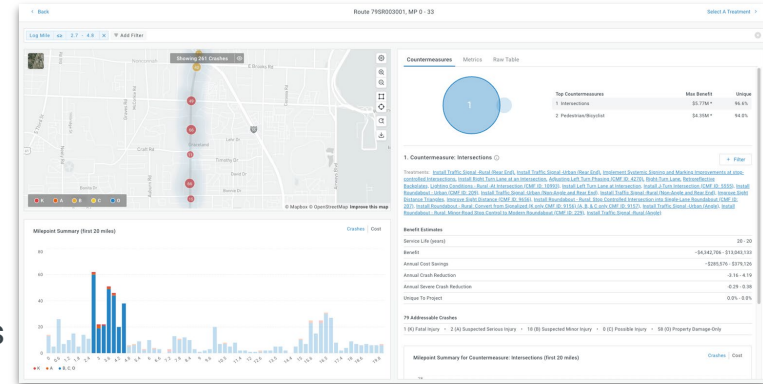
< Back

Route 79SR003001, MP 0 - 33

Select A Treatment >

Log Mile 2.7 - 4.9 + Add Filter

Showing 261 Crashes

E Brooks Rd

Craft Rd

Timothy Dr

Bonny Dr

K A B C O

© Mapbox © OpenStreetMap Improve this map

Milepoint Summary (first 20 miles)

Crashes | Cost

80

60

40

20

0

K A B, C, O

Countermeasures Metrics Raw Table

1

| Top Countermeasures | Max Benefit | Unique |
|---|---|---|
| 1 Intersections | \$5.77M * | 96.6% |
| 2 Pedestrian/Bicyclist | \$4.35M * | 94.6% |

1. Countermeasure: Intersections

+ Filter

Treatments: Install Traffic Signal -Rural (Rear End), Install Traffic Signal -Urban (Rear End), Implement Systemic Signing and Marking Improvements at stop-controlled Intersections, Install Right Turn Lane at an Intersection, Actuated Left Turn Phasing (CMF ID: 4215), Right Turn Lane, Retroreflective Backplates, Lighting Conditions - Rural: At Intersection (CMF ID: 10993), Install Left Turn Lane at Intersection, Install J-Turn Intersection (CMF ID: 5553), Install Roundabout - Urban (CMF ID: 209), Install Traffic Signal -Urban (Non-Angle and Rear End), Install Traffic Signal -Rural (Non-Angle and Rear End), Improve Sight Distance Triangles, Improve Sight Distance (CMF ID: 9684), Install Roundabout - Rural: Stop Controlled Intersection into Single Lane Roundabout (CMF ID: 207), Install Roundabout - Rural: Convert from Signalized (K only CMF ID: 9156) (A, B, & C only CMF ID: 9157), Install Traffic Signal -Urban (Angle), Install Roundabout - Rural: Minor Road Stop Control to Modern Roundabout (CMF ID: 229), Install Traffic Signal -Rural (Angle)

Benefit Estimates

| | |
|---|---|
| Service Life (years) | 20 - 20 |
| Benefit | ~\$4,342,786 - \$13,043,133 |
| Annual Cost Savings | ~\$285,576 - \$378,126 |
| Annual Crash Reduction | -3.16 - 4.19 |
| Annual Severe Crash Reduction | -0.29 - 0.36 |
| Unique To Project | 0.0% - 0.8% |

79 Addressable Crashes

1 (K) Fatal Injury • 2 (A) Suspected Serious Injury • 10 (B) Suspected Minor Injury • 20 (C) Possible Injury • 58 (O) Property Damage-Only

Milepoint Summary for Countermeasure: Intersections (first 20 miles)

Crashes | Cost